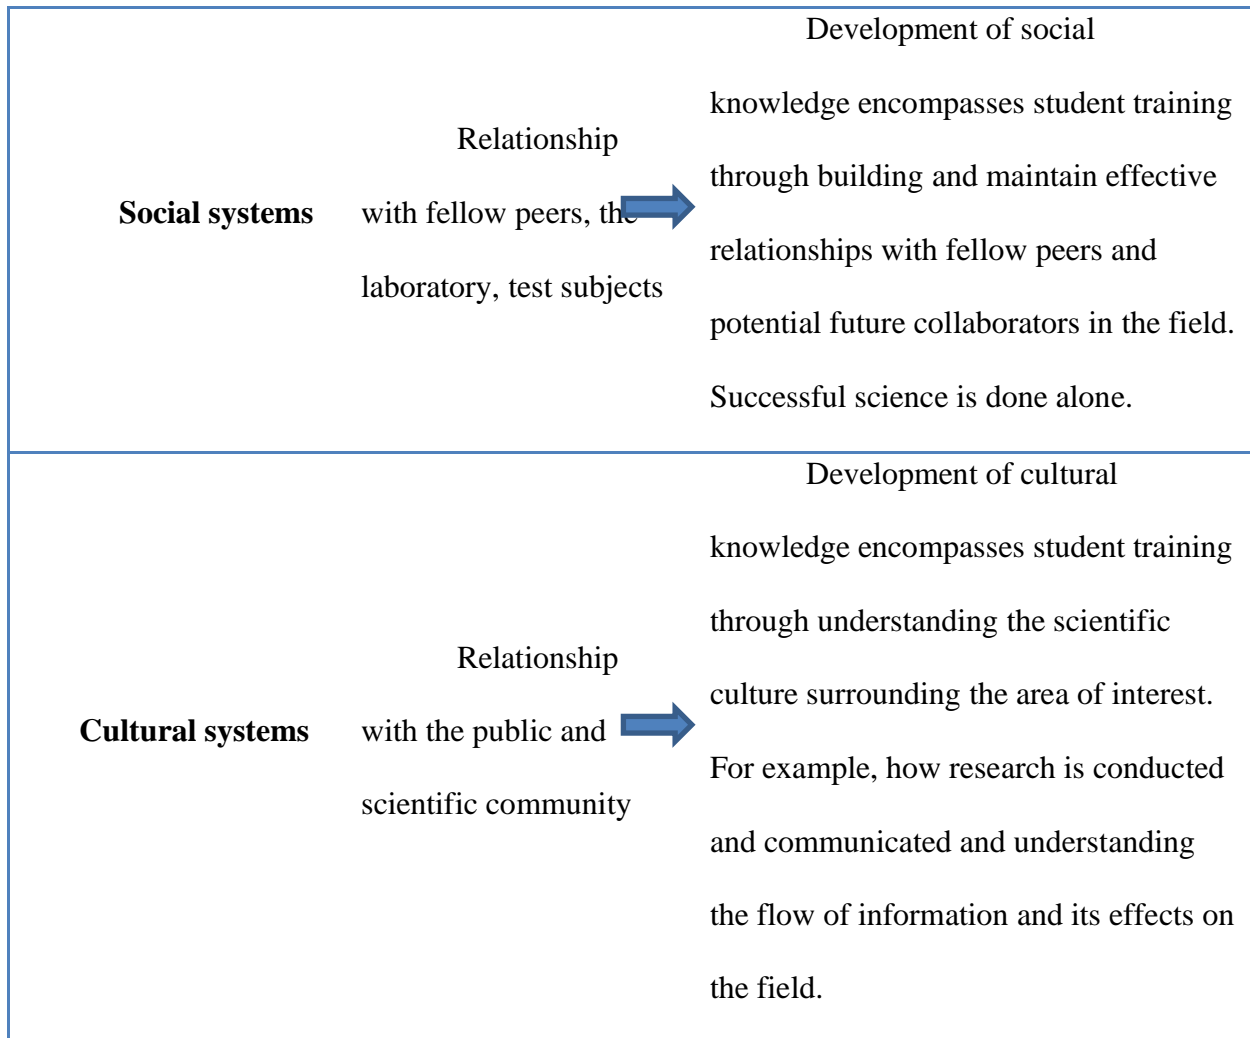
| | | |
|---|---|---|
| **Social systems** | Relationship with fellow peers, the laboratory, test subjects | Development of social knowledge encompasses student training through building and maintain effective relationships with fellow peers and potential future collaborators in the field. Successful science is done alone. |
| **Cultural systems** | Relationship with the public and scientific community | Development of cultural knowledge encompasses student training through understanding the scientific culture surrounding the area of interest. For example, how research is conducted and communicated and understanding the flow of information and its effects on the field. |